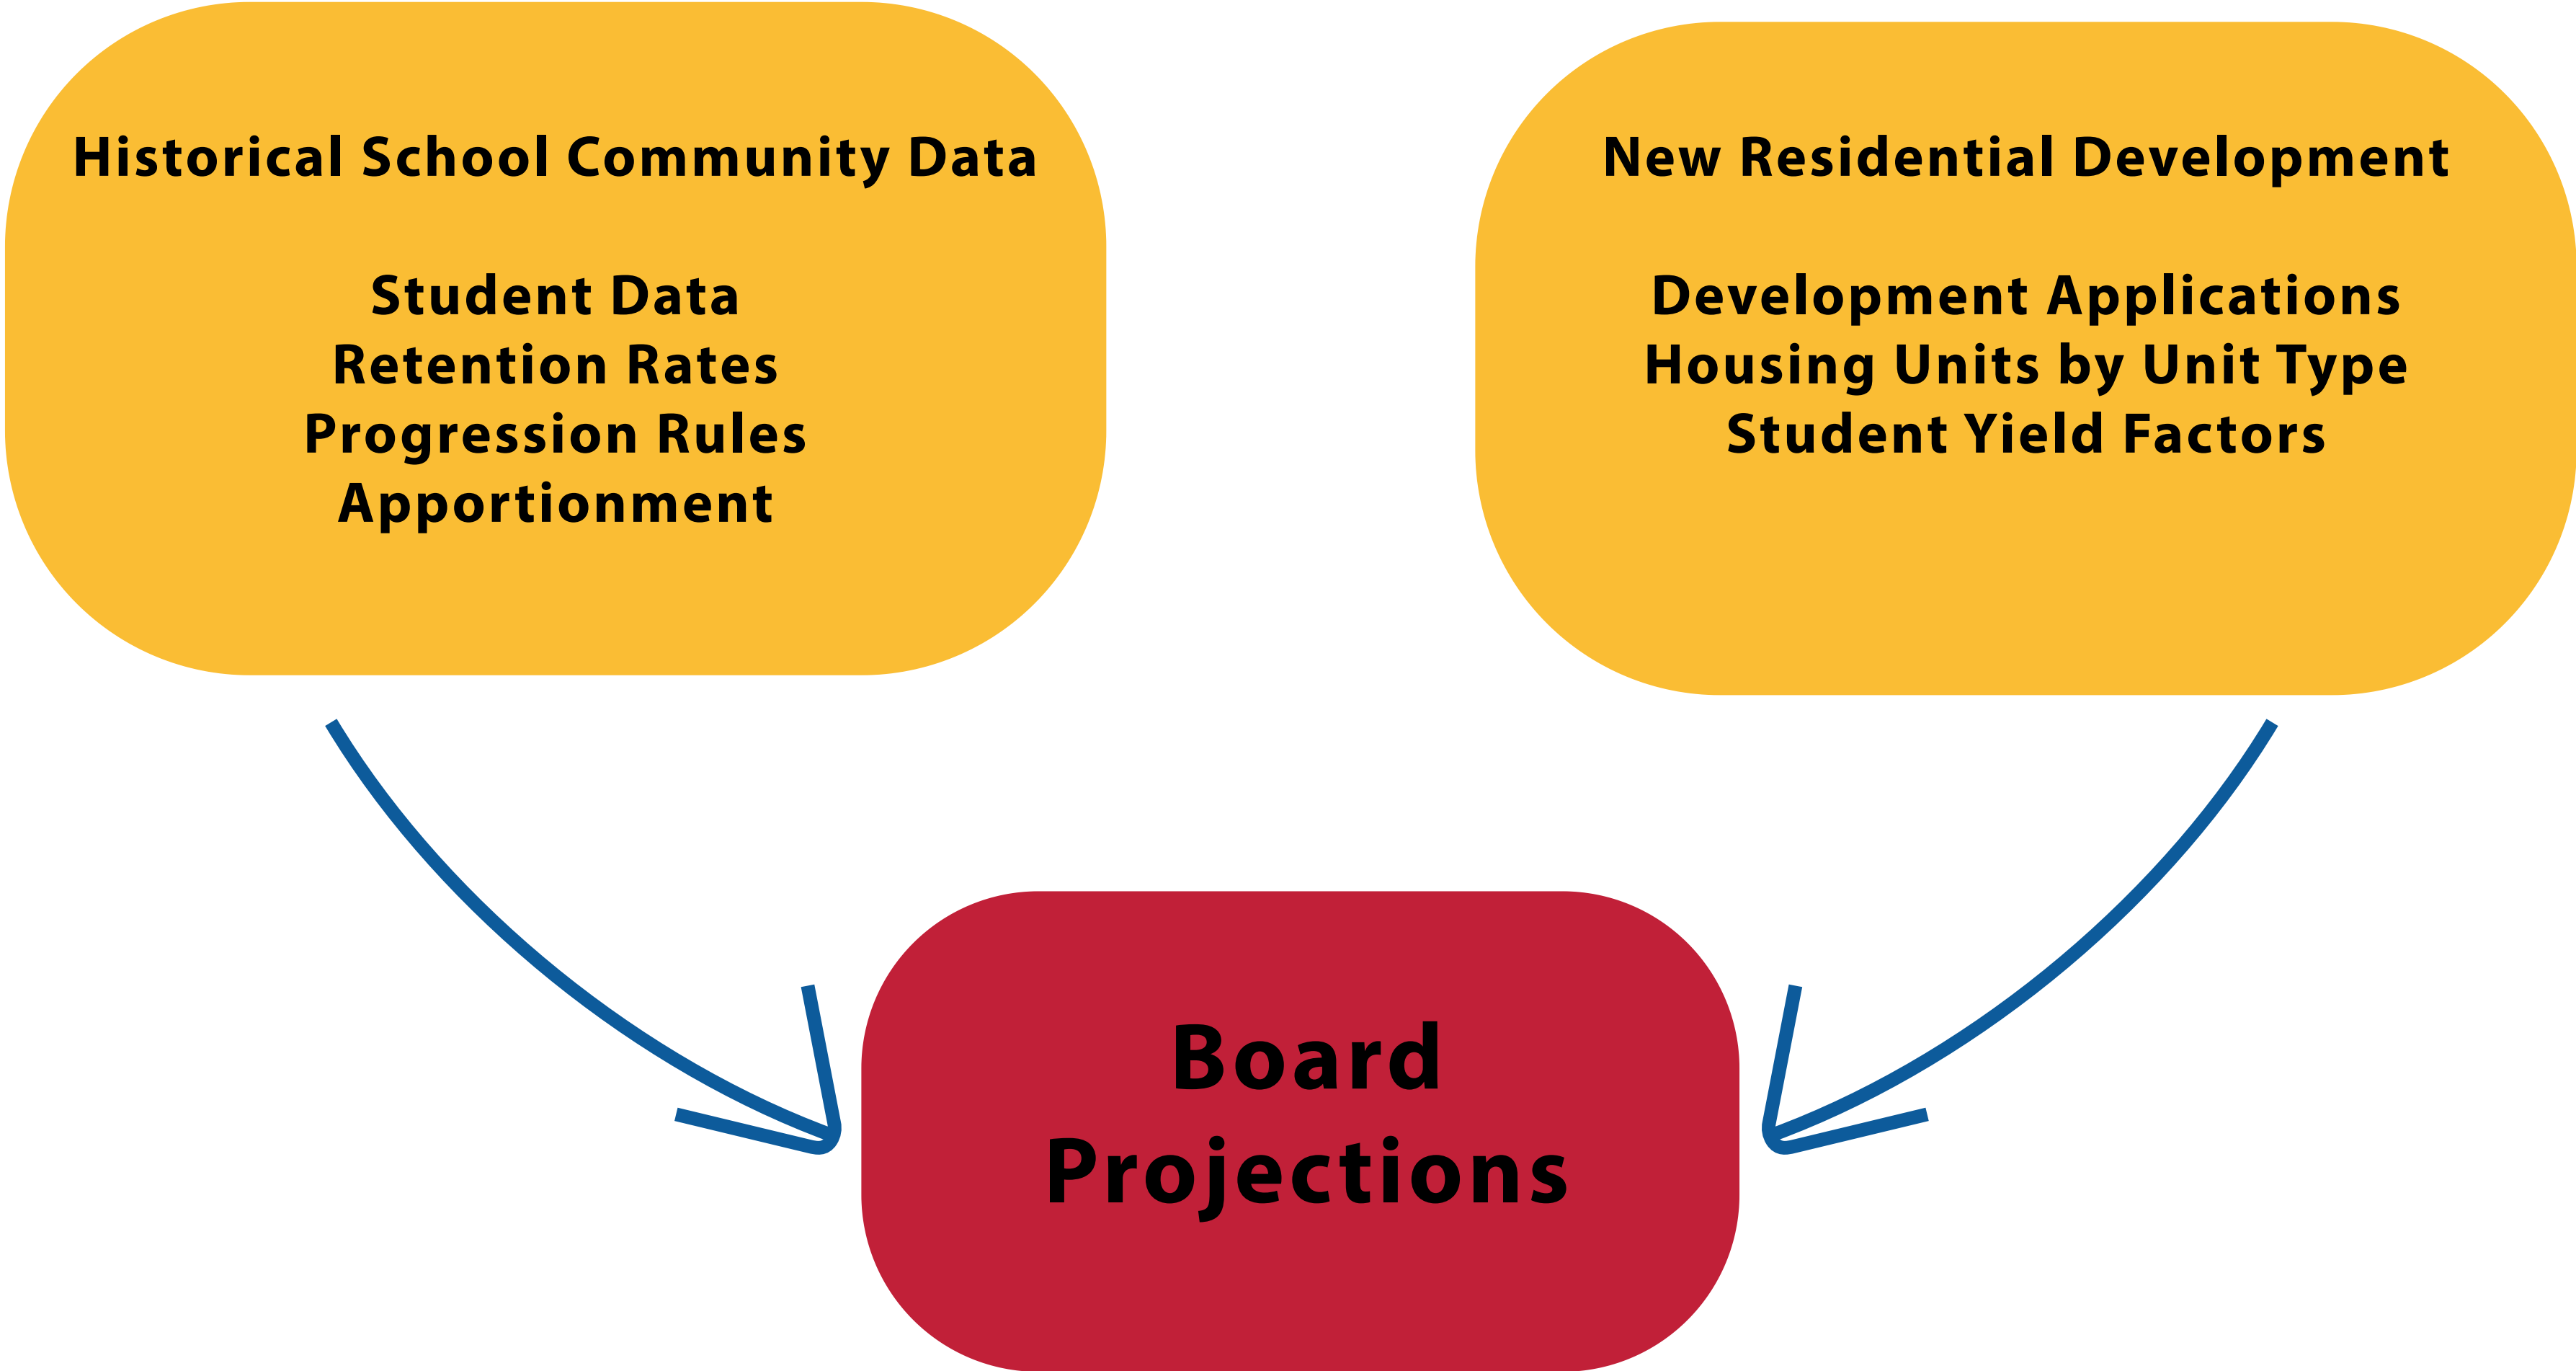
Historical School Community Data

Student Data
Retention Rates
Progression Rules
Apportionment

New Residential Development

Development Applications
Housing Units by Unit Type
Student Yield Factors

Board
Projections